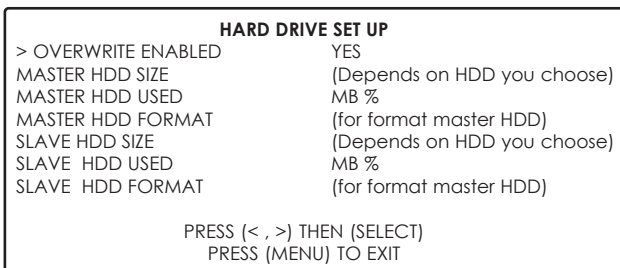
HARD DRIVE SET UP

| | |
|---|---|
| > OVERWRITE ENABLED | YES |
| MASTER HDD SIZE | (Depends on HDD you choose) |
| MASTER HDD USED | MB % |
| MASTER HDD FORMAT | (for format master HDD) |
| SLAVE HDD SIZE | (Depends on HDD you choose) |
| SLAVE HDD USED | MB % |
| SLAVE HDD FORMAT | (for format master HDD) |

PRESS (< , >) THEN (SELECT)
PRESS (MENU) TO EXIT